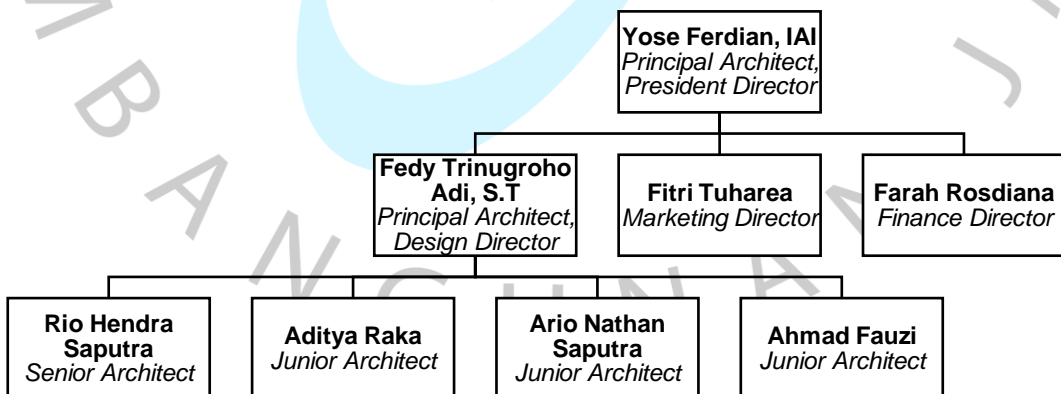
Yose Ferdian, IAI
Principal Architect, President Director

Fedy Trinugroho Adi, S.T
Principal Architect, Design Director

Fitri Tuharea
Marketing Director

Farah Rosdiana
Finance Director

Rio Hendra Saputra
Senior Architect

Aditya Raka
Junior Architect

Ario Nathan Saputra
Junior Architect

Ahmad Fauzi
Junior Architect